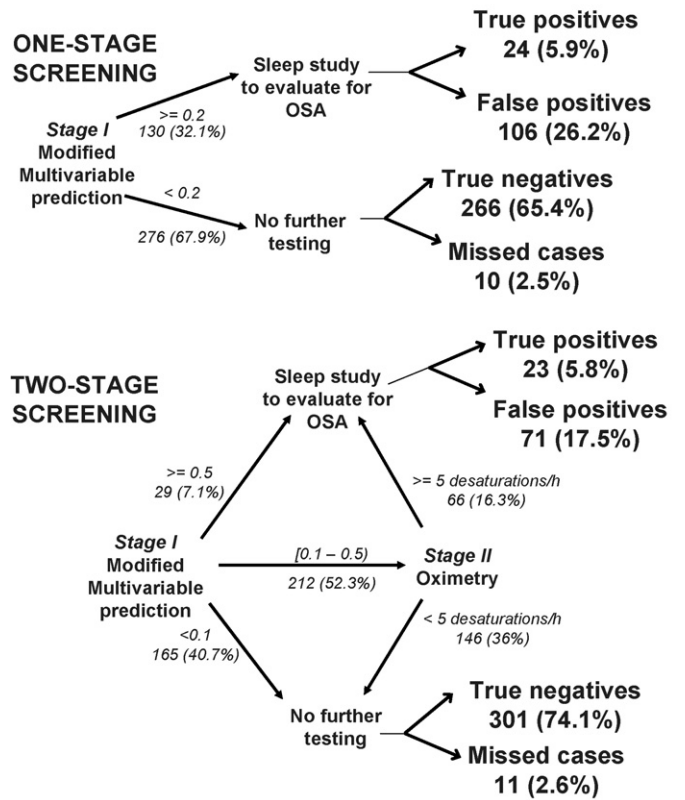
ONE-STAGE SCREENING

Stage I
Modified Multivariable prediction

>= 0.2
130 (32.1%)

Sleep study to evaluate for OSA

True positives
24 (5.9%)

False positives
106 (26.2%)

< 0.2
276 (67.9%)

No further testing

True negatives
266 (65.4%)

Missed cases
10 (2.5%)

TWO-STAGE SCREENING

Sleep study to evaluate for OSA

True positives
23 (5.8%)

False positives
71 (17.5%)

>= 0.5
29 (7.1%)

>= 5 desaturations/h
66 (16.3%)

Stage I
Modified Multivariable prediction

[0.1 – 0.5)
212 (52.3%)

Stage II
Oximetry

<0.1
165 (40.7%)

< 5 desaturations/h
146 (36%)

No further testing

True negatives
301 (74.1%)

Missed cases
11 (2.6%)